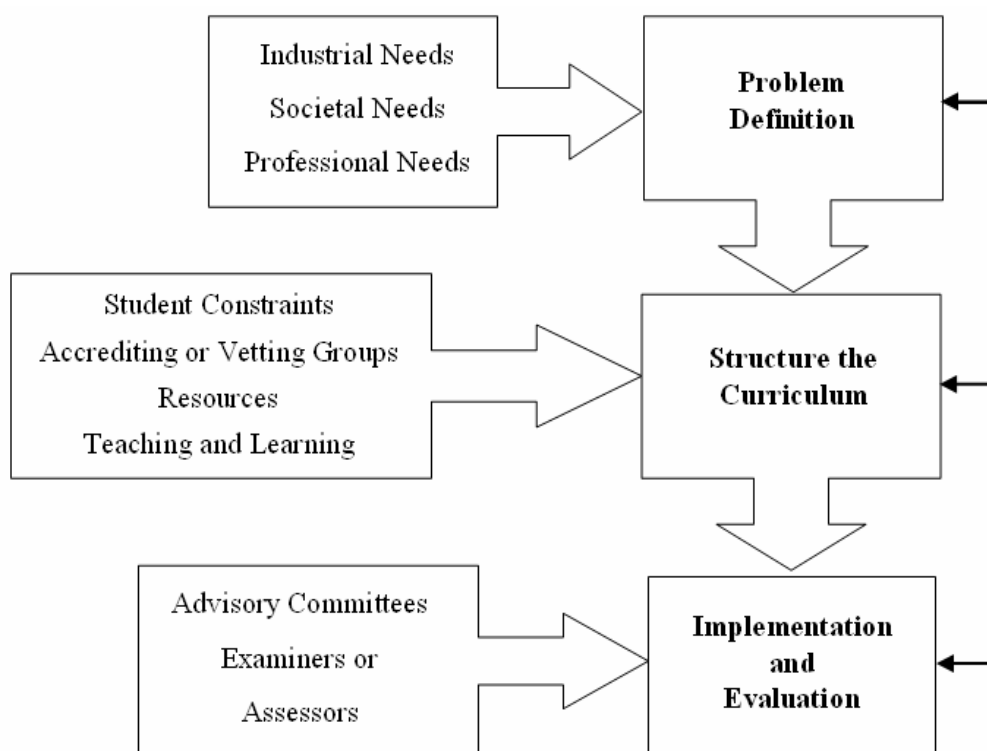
Industrial Needs
Societal Needs
Professional Needs

Problem Definition

Student Constraints
Accrediting or Vetting Groups
Resources
Teaching and Learning

Structure the Curriculum

Advisory Committees
Examiners or Assessors

Implementation and Evaluation